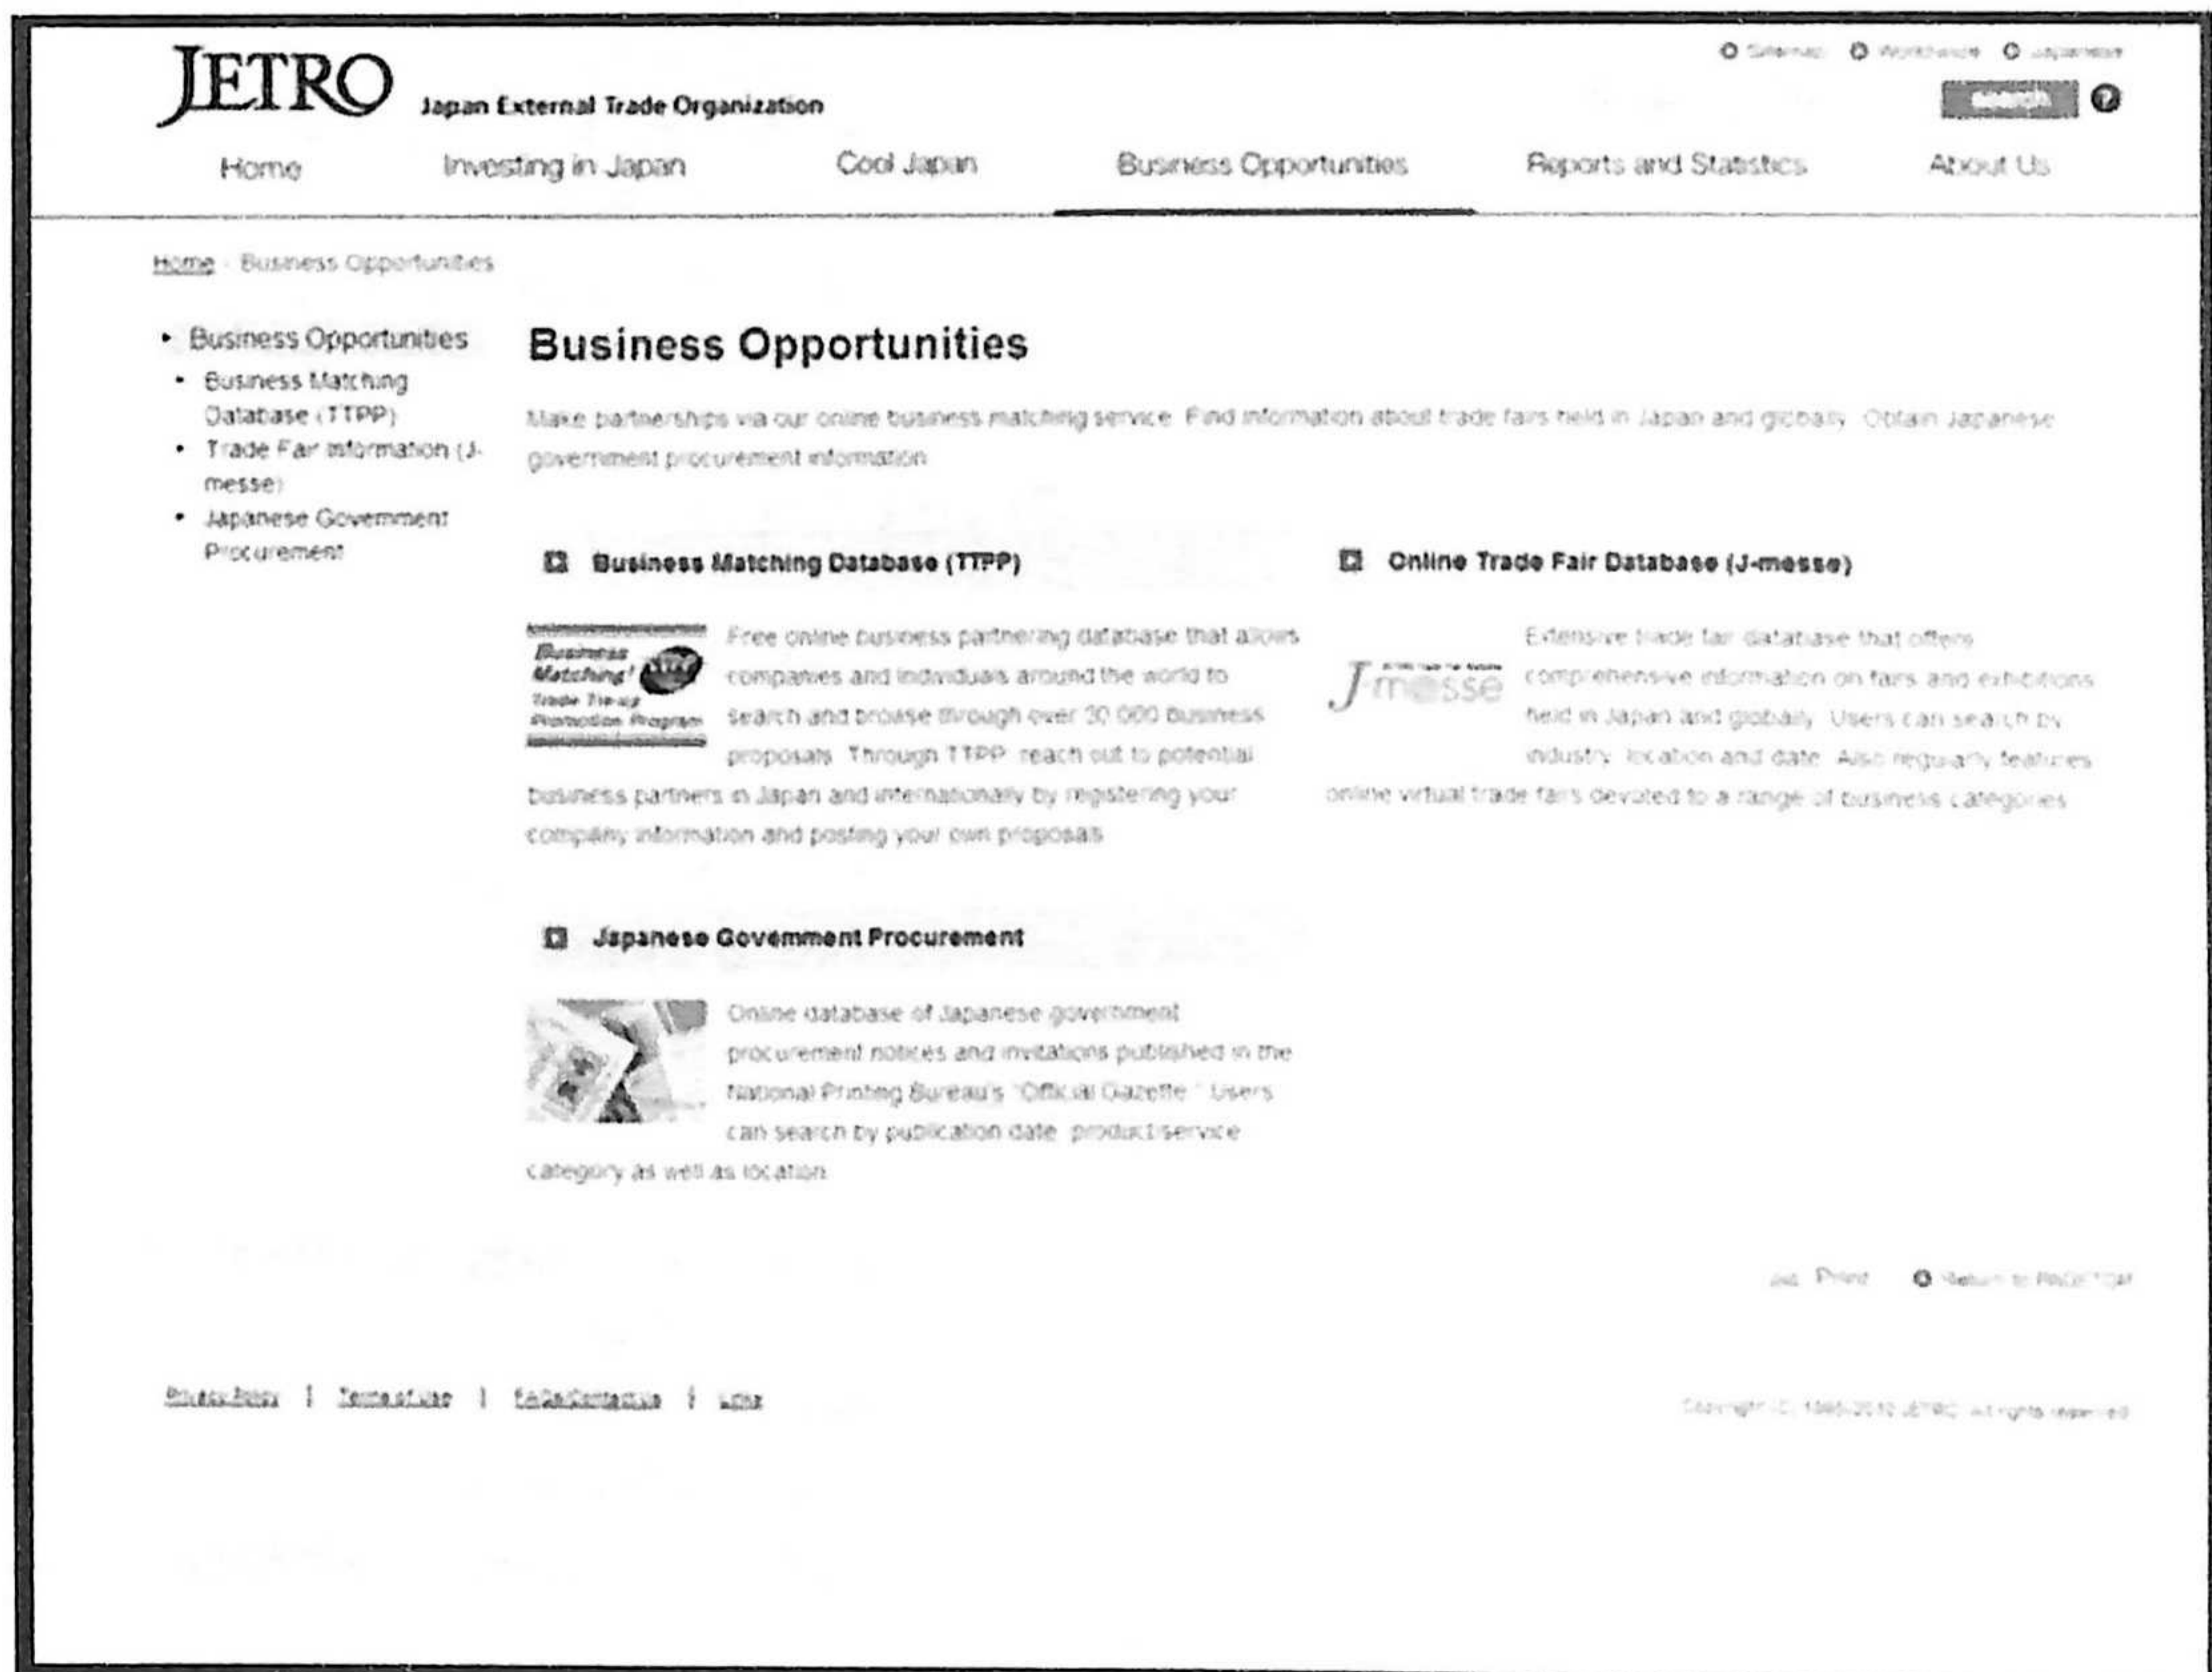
JETRO Japan External Trade Organization

Sitemap Worldwide Japanese

Search ?

Home Investing in Japan Cool Japan Business Opportunities Reports and Statistics About Us

Home › Business Opportunities

- Business Opportunities
  - Business Matching Database (TTPP)
  - Trade Fair information (J-messe)
  - Japanese Government Procurement

Business Opportunities

Make partnerships via our online business matching service. Find information about trade fairs held in Japan and globally. Obtain Japanese government procurement information.

Business Matching Database (TTPP)

Business Matching! TTPP Trade Tie-up Promotion Program

Free online business partnering database that allows companies and individuals around the world to search and browse through over 30,000 business proposals. Through TTPP, reach out to potential business partners in Japan and internationally by registering your company information and posting your own proposals.

Online Trade Fair Database (J-messe)

J-messe

Extensive trade fair database that offers comprehensive information on fairs and exhibitions held in Japan and globally. Users can search by industry, location and date. Also regularly features online virtual trade fairs devoted to a range of business categories.

Japanese Govemment Procurement

Online database of Japanese government procurement notices and invitations published in the National Printing Bureau's "Official Gazette." Users can search by publication date, product/service category as well as location.

Print Return to PAGE TOP

Privacy Policy | Terms of Use | FAQs/Contact Us | Links

Copyright (C) 1995-2012 JETRO. All rights reserved.